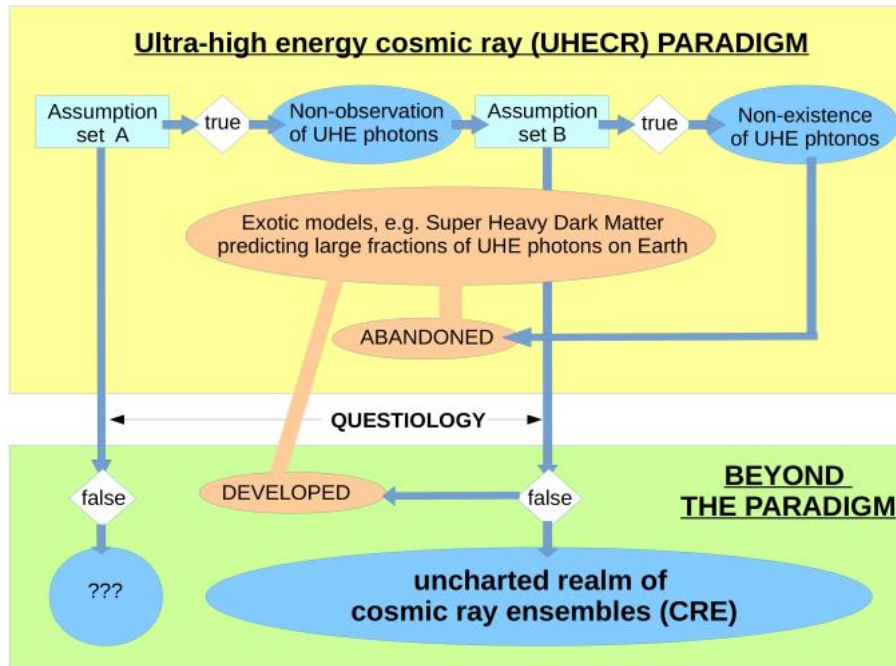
Ultra-high energy cosmic ray (UHECR) PARADIGM

Assumption set A

true

Non-observation of UHE photons

Assumption set B

true

Non-existence of UHE phtonos

Exotic models, e.g. Super Heavy Dark Matter predicting large fractions of UHE photons on Earth

ABANDONED

QUESTIOLOGY

BEYOND THE PARADIGM

false

DEVELOPED

false

???

uncharted realm of cosmic ray ensembles (CRE)